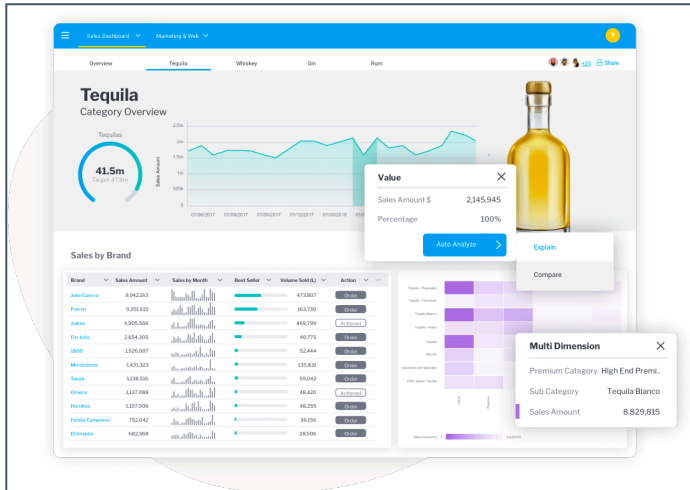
Sales Dashboard
Marketing & Web
+25
Share

Overview
Tequila
Whiskey
Gin
Rum

Tequila
Category Overview

Tequilas
41.5m
Target: 47.6m

2.5m
2m
1.5m
1m
500k
0
Sales Amount
01/06/2017
01/09/2017
01/08/2017
01/10/2017
01/12/2017
01/03/2018

Value
Sales Amount $ 2,145,945
Percentage 100%
Auto Analyze

Explain
Compare

Sales by Brand

| Brand | Sales Amount | Sales by Month | Best Seller | Volume Sold (L) | Action |
|---|---|---|---|---|---|
| Jose Cuervo | 9,942,163 | | | 473,807 | Order |
| Patron | 9,149,558 | | | 163,730 | Order |
| Juarez | 4,905,566 | | | 469,799 | Actioned |
| Don Julio | 2,654,305 | | | 40,775 | Order |
| 1800 | 1,526,007 | | | 52,444 | Order |
| Montezuma | 1,431,323 | | | 135,831 | Order |
| Sauza | 1,139,516 | | | 59,042 | Order |
| Ginecs | 1,137,088 | | | 46,620 | Actioned |
| Hornitos | 1,107,906 | | | 48,255 | Order |
| Familia Camarena | 752,042 | | | 36,156 | Order |
| El Jimador | 682,998 | | | 26,506 | Order |

Tequila - Reposado
Tequila - Flavoured
Tequila Blanco
Tequila - Anejo
Tequila
Mezcal
Silver
100% Agave Tequila
Sales Amount $

Multi Dimension
Premium Category High End Premi...
Sub Category Tequila Blanco
Sales Amount 8,829,815